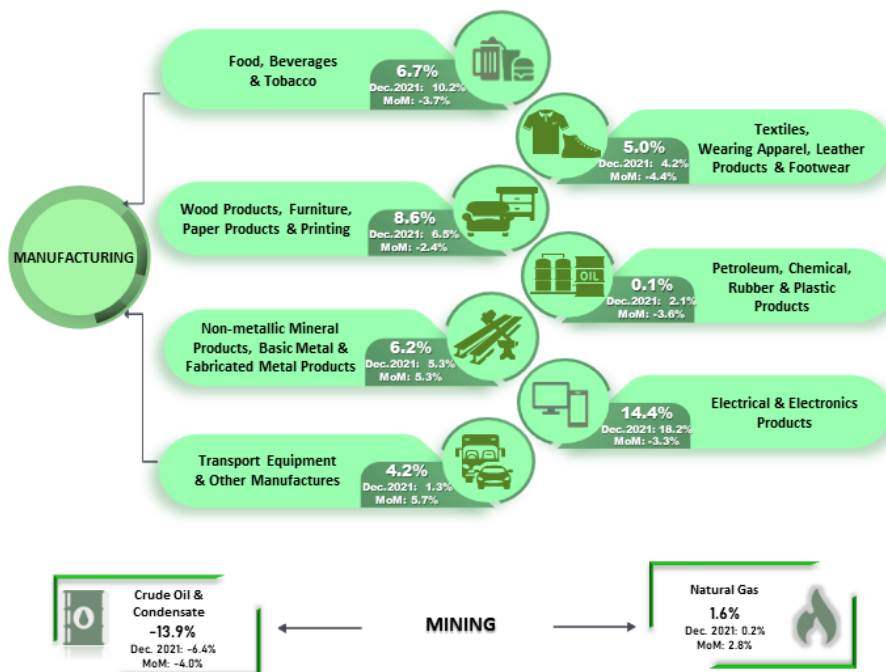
MANUFACTURING

Food, Beverages & Tobacco
6.7%
Dec.2021: 10.2%
MoM: -3.7%

Textiles, Wearing Apparel, Leather Products & Footwear
5.0%
Dec.2021: 4.2%
MoM: -4.4%

Wood Products, Furniture, Paper Products & Printing
8.6%
Dec.2021: 6.5%
MoM: -2.4%

Petroleum, Chemical, Rubber & Plastic Products
OIL
0.1%
Dec.2021: 2.1%
MoM: -3.6%

Non-metallic Mineral Products, Basic Metal & Fabricated Metal Products
6.2%
Dec.2021: 5.3%
MoM: 5.3%

Electrical & Electronics Products
14.4%
Dec.2021: 18.2%
MoM: -3.3%

Transport Equipment & Other Manufactures
4.2%
Dec.2021: 1.3%
MoM: 5.7%

Crude Oil & Condensate
-13.9%
Dec. 2021: -6.4%
MoM: -4.0%

MINING

Natural Gas
1.6%
Dec. 2021: 0.2%
MoM: 2.8%